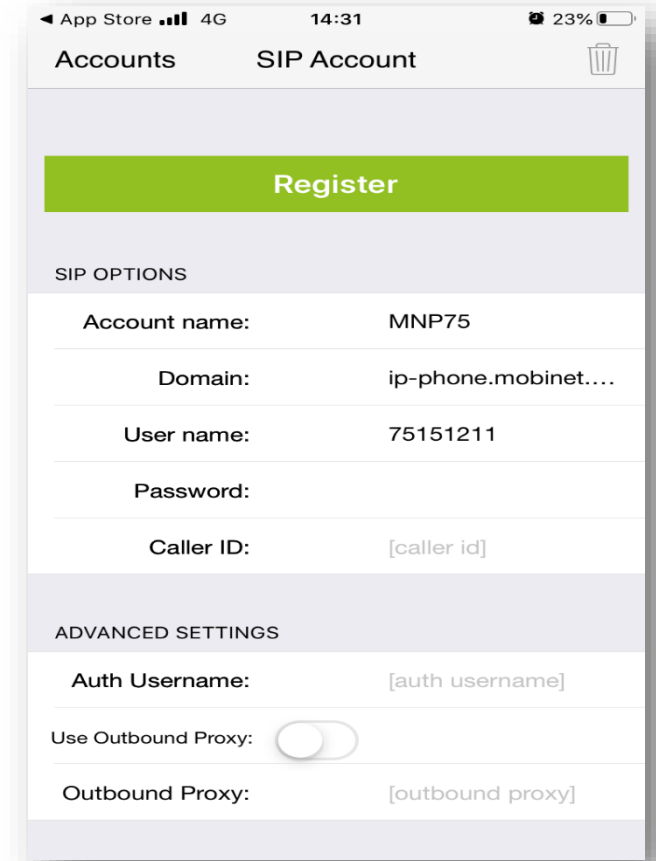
◀ App Store 4G 14:31 23%

Accounts SIP Account

Register

SIP OPTIONS

Account name: MNP75

Domain: ip-phone.mobinet....

User name: 75151211

Password:

Caller ID: [caller id]

ADVANCED SETTINGS

Auth Username: [auth username]

Use Outbound Proxy:

Outbound Proxy: [outbound proxy]